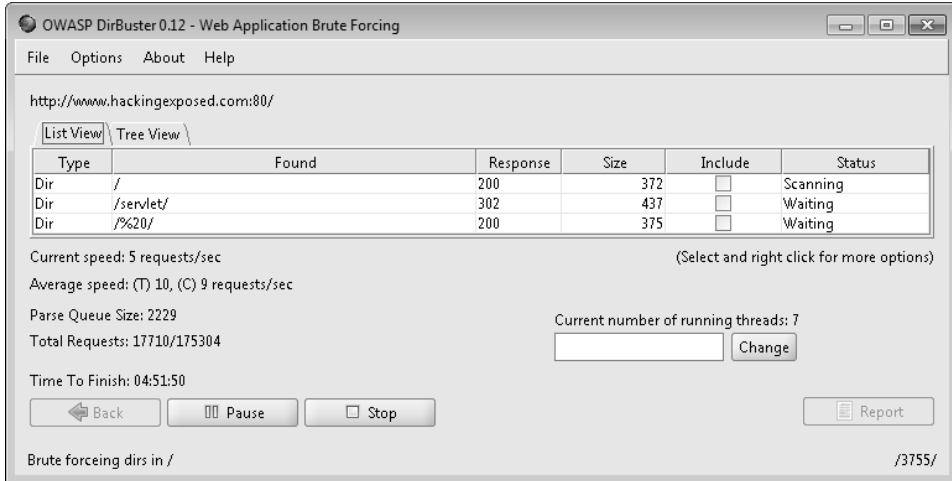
OWASP DirBuster 0.12 - Web Application Brute Forcing

File Options About Help

http://www.hackingexposed.com:80/

List View Tree View

| Type | Found | Response | Size | Include | Status |
|---|---|---|---|---|---|
| Dir | / | 200 | 372 | | Scanning |
| Dir | /servlet/ | 302 | 437 | | Waiting |
| Dir | /%20/ | 200 | 375 | | Waiting |

Current speed: 5 requests/sec

(Select and right click for more options)

Average speed: (T) 10, (C) 9 requests/sec

Parse Queue Size: 2229

Current number of running threads: 7

Total Requests: 17710/175304

Change

Time To Finish: 04:51:50

Back Pause Stop Report

Brute forceing dirs in /

/3755/